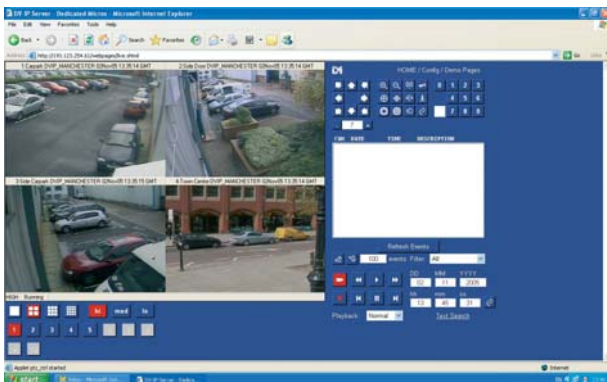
DF IP Server - Dedicated Micros - Microsoft Internet Explorer

File Edit View Favorites Tools Help

Back Search Favorites

Address http://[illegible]/webpages/live.shtml

Go Links

1 Carpark DVIP_MANCHESTER 02Nov05 13:35:14 GMT

2 Side Door DVIP_MANCHESTER 02Nov05 13:35:14 GMT

3 Side Carpark DVIP_MANCHESTER 02Nov05 13:35:15 GMT

4 Town Centre DVIP_MANCHESTER 02Nov05 13:35:14 GMT

HIGH Running

hi med lo

1 2 3 4 5

DM

HOME / Config / Demo Pages

1 2 3 4 5 6 7 8 9

7

CAM DATE TIME DESCRIPTION

Refresh Events

100 events Filter: All

DD MM YYYY
02 11 2005
hh mm ss
13 40 31

Playback Normal Text Search

Applet ptz_ctrl started

Internet

start Inbox - Microsoft Out... DF IP Server - Dedica...